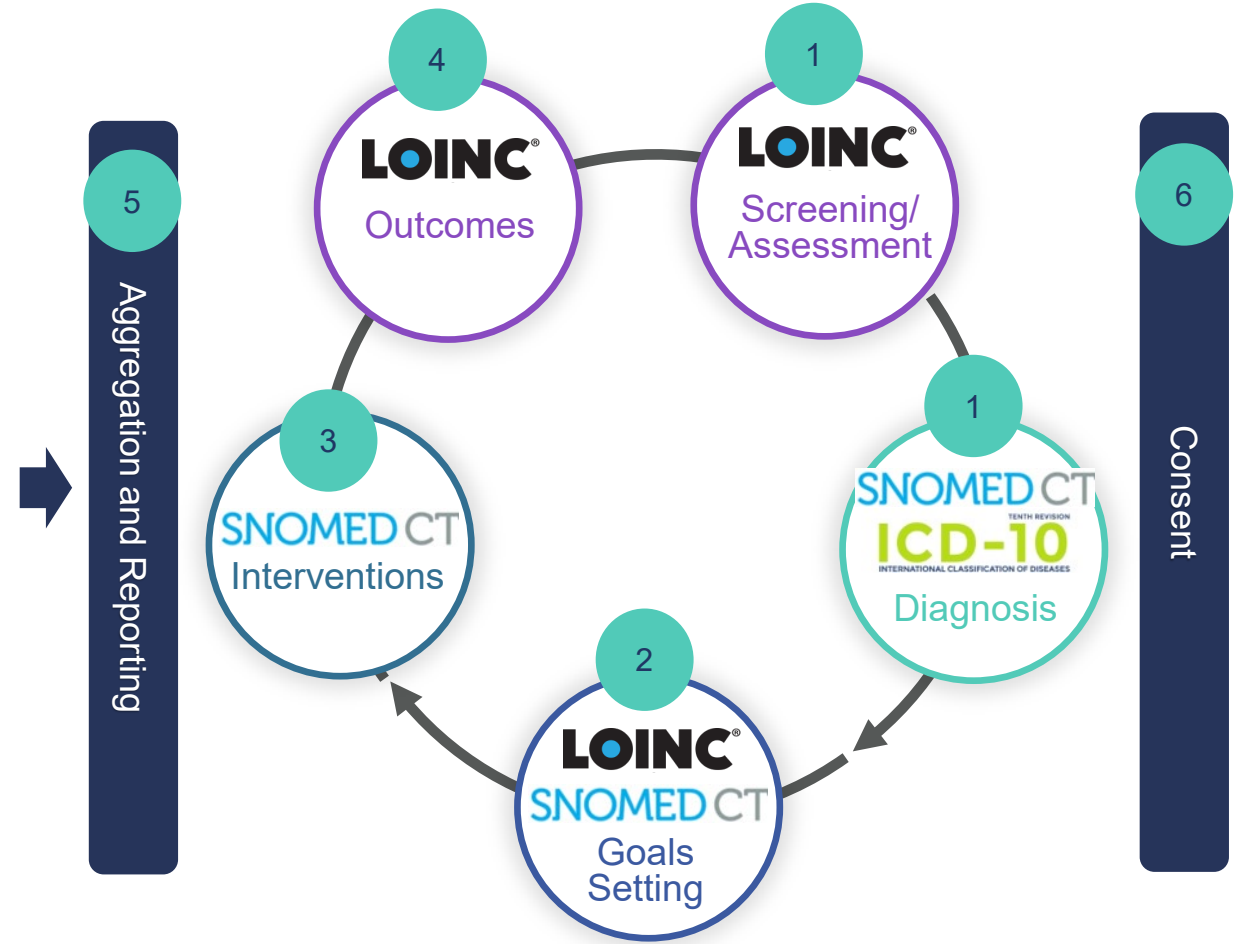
5

Aggregation and Reporting

4

LOINC®

Outcomes

1

LOINC®

Screening/ Assessment

6

Consent

1

SNOMED CT

TENTH REVISION

ICD-10

INTERNATIONAL CLASSIFICATION OF DISEASES

Diagnosis

3

SNOMED CT

Interventions

2

LOINC®

SNOMED CT

Goals Setting